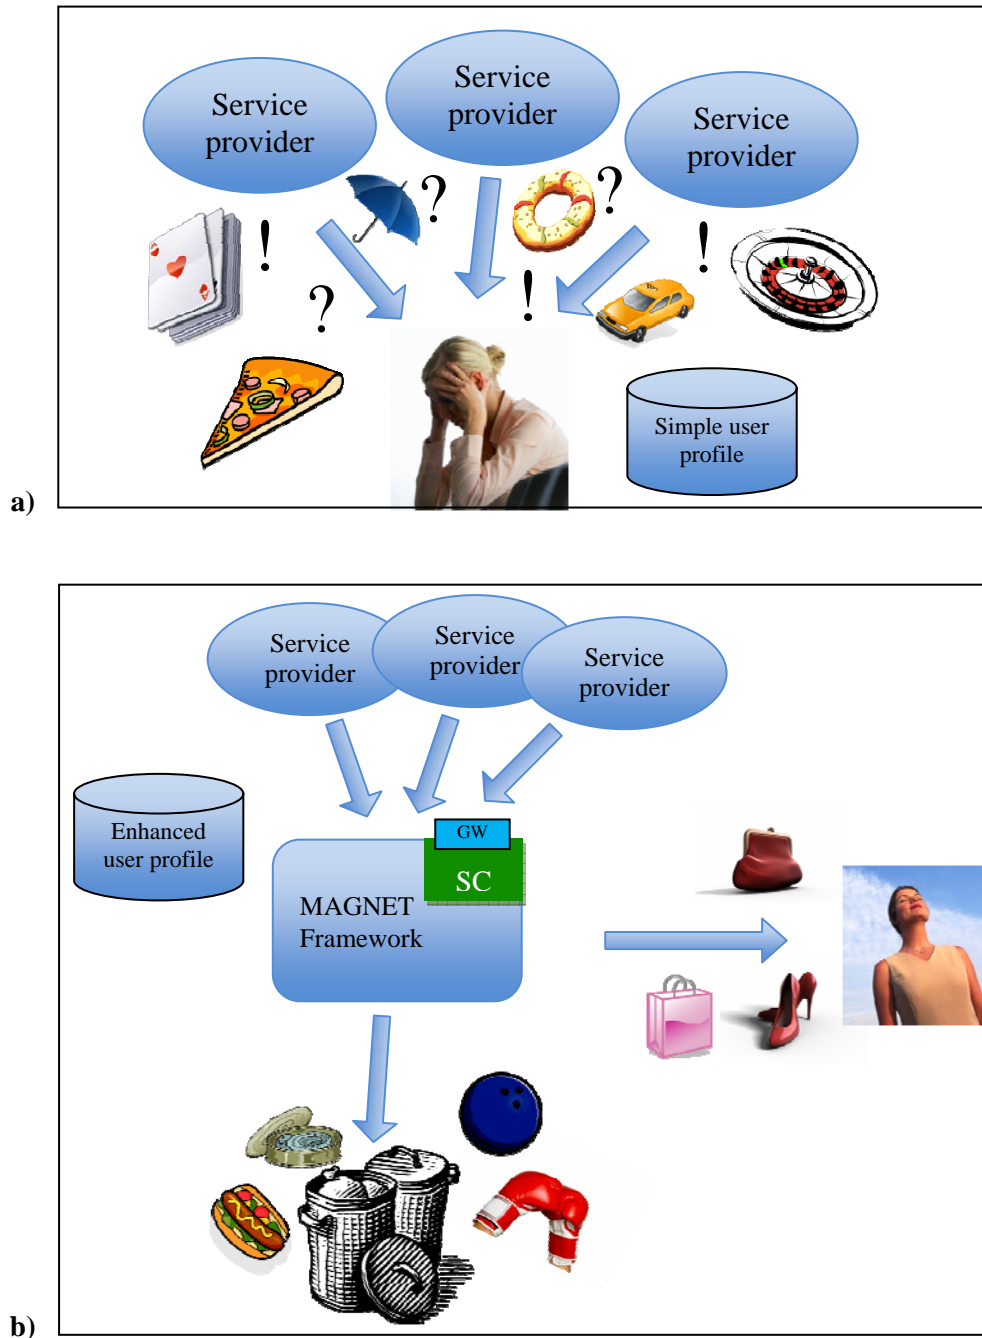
Service provider

Service provider

Service provider

?

?

!

?

!

!

Simple user profile

a)

Service provider

Service provider

Service provider

Enhanced user profile

GW

SC

MAGNET Framework

b)